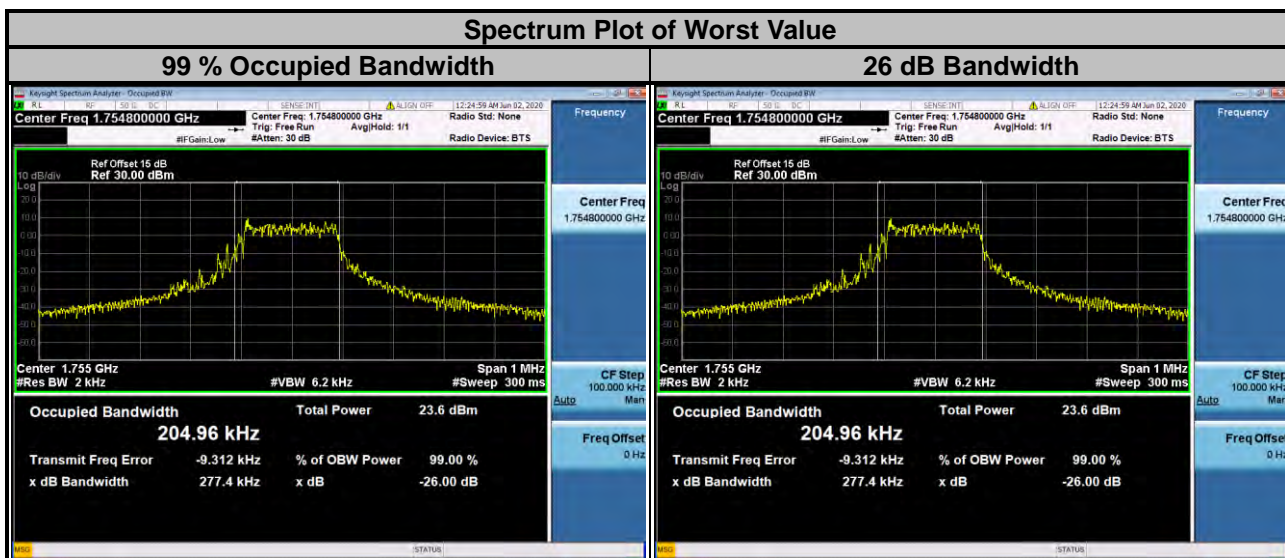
| Spectrum Plot of Worst Value | |
|---|---|
| 99 % Occupied Bandwidth | 26 dB Bandwidth |

Keysight Spectrum Analyzer - Occupied BW
RL RF 50 Ω DC SENSE:INT ALIGN OFF 12:24:59 AM Jun 02, 2020
Center Freq 1.754800000 GHz
Center Freq: 1.754800000 GHz Trig: Free Run Avg|Hold: 1/1 #Atten: 30 dB
Radio Std: None
Radio Device: BTS
#IFGain:Low
Frequency
10 dB/div Ref Offset 15 dB Ref 30.00 dBm
Log
20.0
10.0
0.00
-10.0
-20.0
-30.0
-40.0
-50.0
-60.0
Center Freq
1.754800000 GHz
Center 1.755 GHz
#Res BW 2 kHz
#VBW 6.2 kHz
Span 1 MHz
#Sweep 300 ms
CF Step
100.000 kHz
Auto Man
Occupied Bandwidth
204.96 kHz
Total Power 23.6 dBm
Transmit Freq Error -9.312 kHz
% of OBW Power 99.00 %
x dB Bandwidth 277.4 kHz
x dB -26.00 dB
Freq Offset
0 Hz
MSG STATUS

Keysight Spectrum Analyzer - Occupied BW
RL RF 50 Ω DC SENSE:INT ALIGN OFF 12:24:59 AM Jun 02, 2020
Center Freq 1.754800000 GHz
Center Freq: 1.754800000 GHz Trig: Free Run Avg|Hold: 1/1 #Atten: 30 dB
Radio Std: None
Radio Device: BTS
#IFGain:Low
Frequency
10 dB/div Ref Offset 15 dB Ref 30.00 dBm
Log
20.0
10.0
0.00
-10.0
-20.0
-30.0
-40.0
-50.0
-60.0
Center Freq
1.754800000 GH
Center 1.755 GHz
#Res BW 2 kHz
#VBW 6.2 kHz
Span 1 MHz
#Sweep 300 ms
CF Step
100.000 kH
Auto Man
Occupied Bandwidth
204.96 kHz
Total Power 23.6 dBm
Transmit Freq Error -9.312 kHz
% of OBW Power 99.00 %
x dB Bandwidth 277.4 kHz
x dB -26.00 dB
Freq Offse
0 H
MSG STATUS